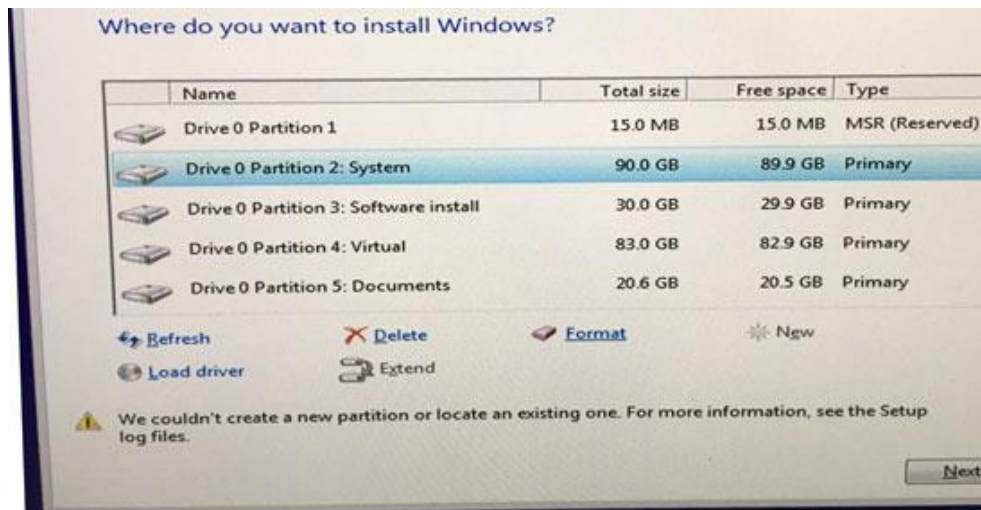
Where do you want to install Windows?

| Name | Total size | Free space | Type |
|---|---|---|---|
| Drive 0 Partition 1 | 15.0 MB | 15.0 MB | MSR (Reserved) |
| Drive 0 Partition 2: System | 90.0 GB | 89.9 GB | Primary |
| Drive 0 Partition 3: Software install | 30.0 GB | 29.9 GB | Primary |
| Drive 0 Partition 4: Virtual | 83.0 GB | 82.9 GB | Primary |
| Drive 0 Partition 5: Documents | 20.6 GB | 20.5 GB | Primary |

Refresh
Delete
Format
New
Load driver
Extend

We couldn't create a new partition or locate an existing one. For more information, see the Setup log files.

Next